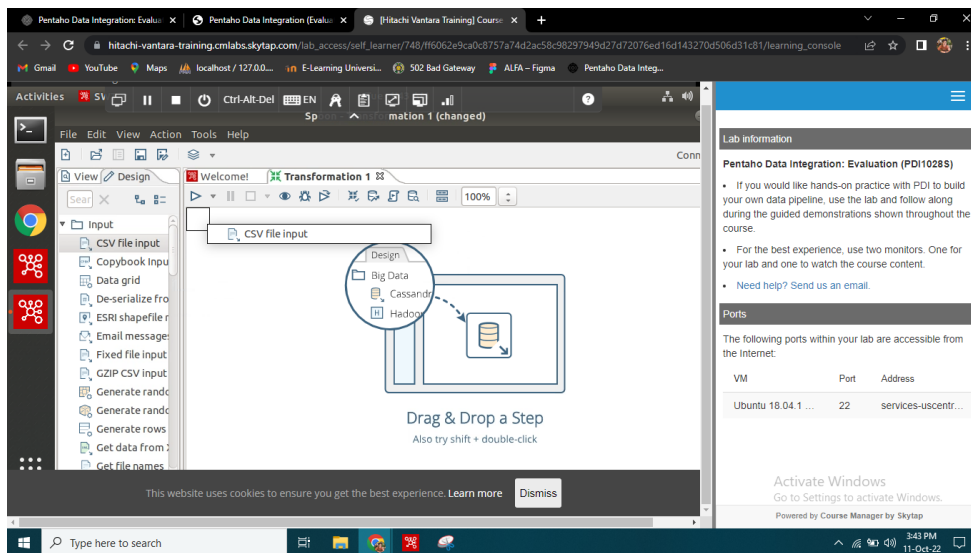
Pentaho Data Integration: Evalua ×
Pentaho Data Integration (Evalua ×
[Hitachi Vantara Training] Course ×
+

hitachi-vantara-training.cmlabs.skytap.com/lab_access/self_learner/748/ff6062e9ca0c8757a74d2ac58c98297949d27d72076ed16d143270d506d31c81/learning_console

Gmail YouTube Maps localhost / 127.0.0.... E-Learning Universi... 502 Bad Gateway ALFA – Figma Pentaho Data Integ...

Activities SV Ctrl-Alt-Del EN

Spoon - Transformation 1 (changed)

File Edit View Action Tools Help

Conn

View Design
Welcome! Transformation 1

Sear

Input
CSV file input
Copybook Inpu
Data grid
De-serialize fro
ESRI shapefile r
Email message
Fixed file input
GZIP CSV input
Generate rando
Generate rando
Generate rows
Get data from
Get file names

100%

CSV file input

Design
Big Data
Cassandr
Hadoo

Drag & Drop a Step
Also try shift + double-click

This website uses cookies to ensure you get the best experience. Learn more
Dismiss

Lab information

Pentaho Data Integration: Evaluation (PDI1028S)

• If you would like hands-on practice with PDI to build your own data pipeline, use the lab and follow along during the guided demonstrations shown throughout the course.

• For the best experience, use two monitors. One for your lab and one to watch the course content.

• Need help? Send us an email.

Ports

The following ports within your lab are accessible from the Internet:

| VM | Port | Address |
|---|---|---|
| Ubuntu 18.04.1 ... | 22 | services-uscentr... |

Activate Windows
Go to Settings to activate Windows.

Powered by Course Manager by Skytap

Type here to search

3:43 PM
11-Oct-22